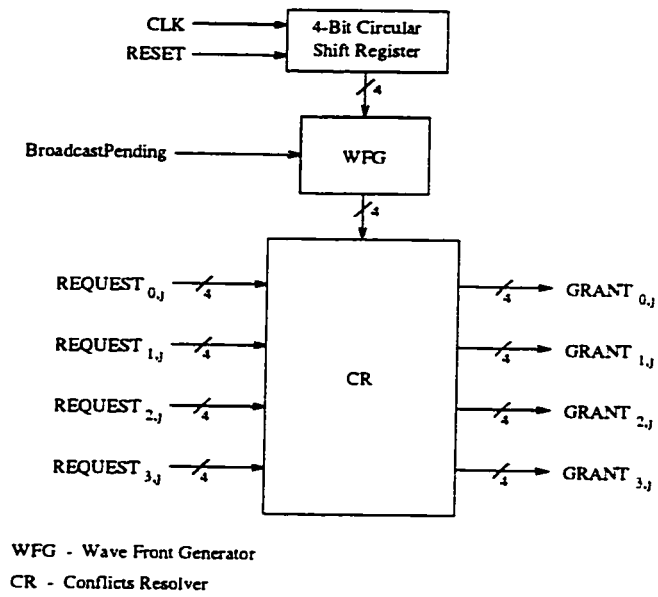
CLK

RESET

4-Bit Circular Shift Register

4

BroadcastPending

WFG

4

REQUEST $_{0,J}$ 4

REQUEST $_{1,J}$ 4

REQUEST $_{2,J}$ 4

REQUEST $_{3,J}$ 4

CR

4 GRANT $_{0,J}$

4 GRANT $_{1,J}$

4 GRANT $_{2,J}$

4 GRANT $_{3,J}$

WFG - Wave Front Generator

CR - Conflicts Resolver